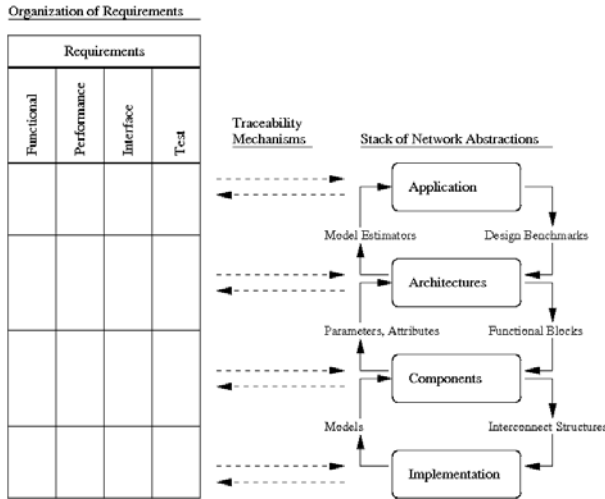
Organization of Requirements

| Requirements | | | |
|---|---|---|---|
| Functional | Performance | Interface | Test |
| | | | |
| | | | |
| | | | |
| | | | |

Traceability Mechanisms

Stack of Network Abstractions

Application

Model Estimators

Design Benchmarks

Architectures

Parameters, Attributes

Functional Blocks

Components

Models

Interconnect Structures

Implementation